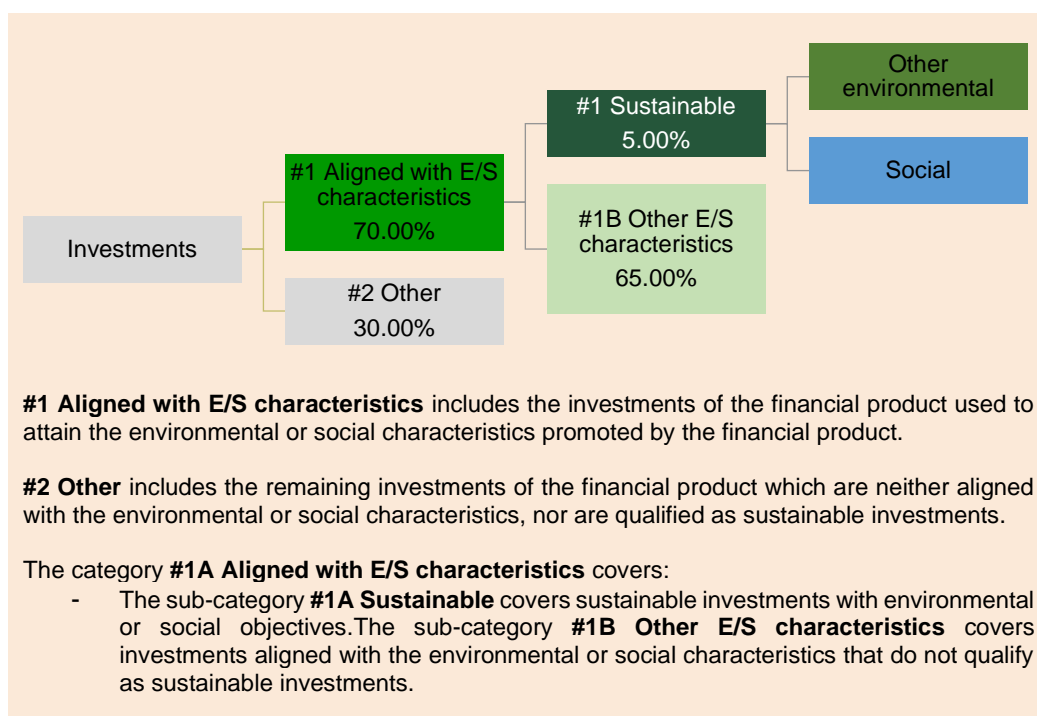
Investments

#1 Aligned with E/S characteristics
70.00%

#2 Other
30.00%

#1 Sustainable
5.00%

#1B Other E/S characteristics
65.00%

Other environmental

Social

**#1 Aligned with E/S characteristics** includes the investments of the financial product used to attain the environmental or social characteristics promoted by the financial product.

**#2 Other** includes the remaining investments of the financial product which are neither aligned with the environmental or social characteristics, nor are qualified as sustainable investments.

The category **#1A Aligned with E/S characteristics** covers:
- The sub-category **#1A Sustainable** covers sustainable investments with environmental or social objectives.The sub-category **#1B Other E/S characteristics** covers investments aligned with the environmental or social characteristics that do not qualify as sustainable investments.